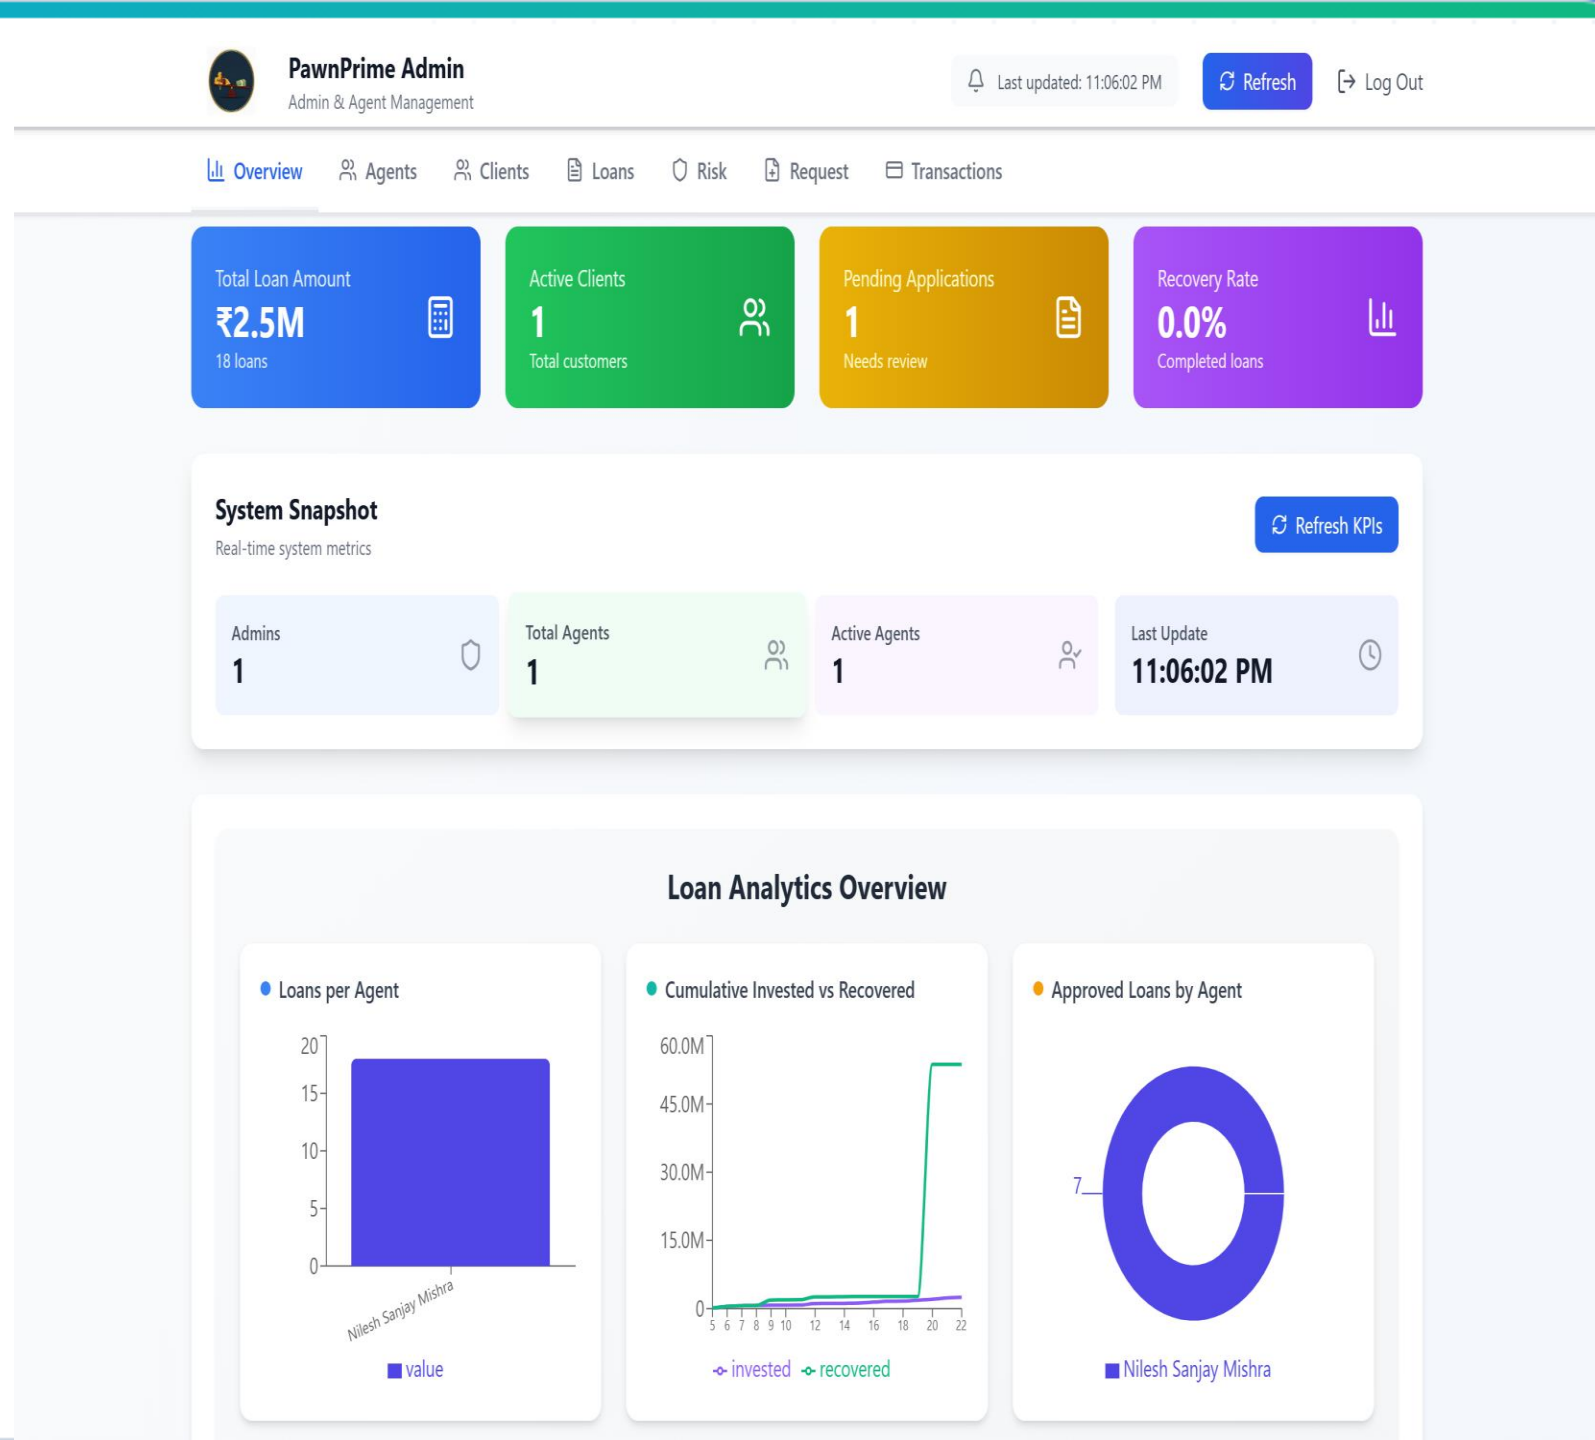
PawnPrime Admin
Admin & Agent Management

Last updated: 11:06:02 PM
Refresh
Log Out

Overview
Agents
Clients
Loans
Risk
Request
Transactions

Total Loan Amount
₹2.5M
18 loans

Active Clients
1
Total customers

Pending Applications
1
Needs review

Recovery Rate
0.0%
Completed loans

System Snapshot
Real-time system metrics
Refresh KPIs

Admins
1

Total Agents
1

Active Agents
1

Last Update
11:06:02 PM

Loan Analytics Overview

Loans per Agent
20
15
10
5
0
Nilesh Sanjay Mishra
value

Cumulative Invested vs Recovered
60.0M
45.0M
30.0M
15.0M
0
5 6 7 8 9 10 12 14 16 18 20 22
invested recovered

Approved Loans by Agent
7
Nilesh Sanjay Mishra